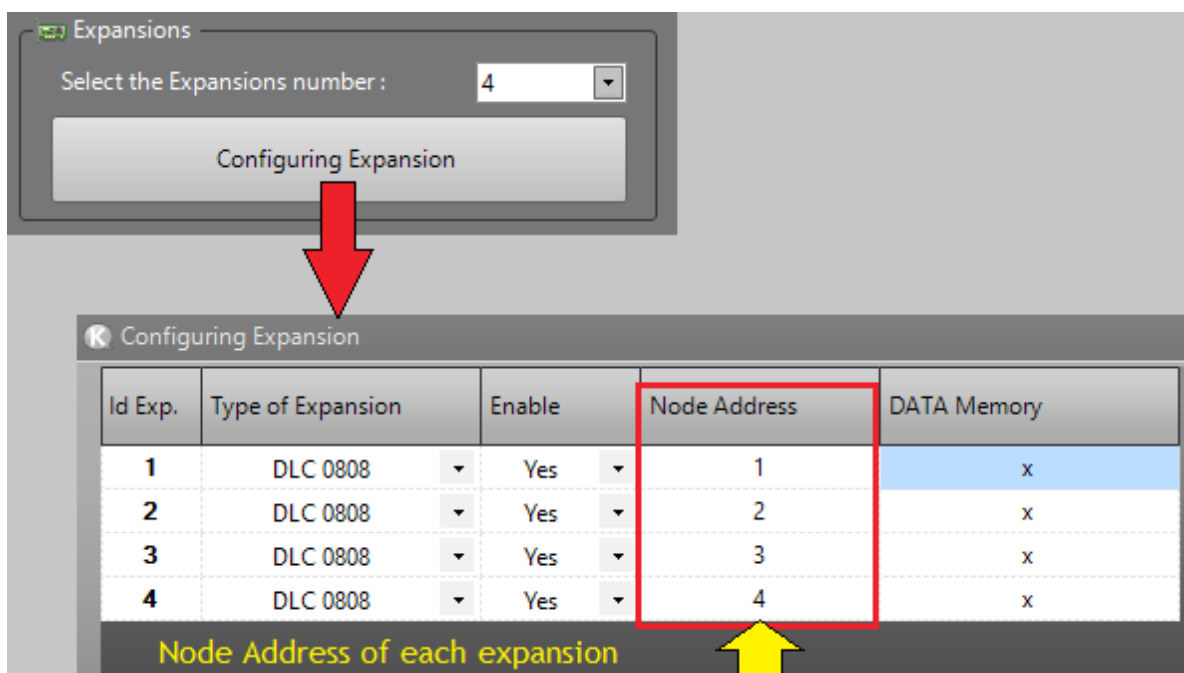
Expansions

Select the Expansions number : 4

Configuring Expansion

Configuring Expansion

| Id Exp. | Type of Expansion | Enable | Node Address | DATA Memory |
|---|---|---|---|---|
| 1 | DLC 0808 | Yes | 1 | x |
| 2 | DLC 0808 | Yes | 2 | x |
| 3 | DLC 0808 | Yes | 3 | x |
| 4 | DLC 0808 | Yes | 4 | x |

Node Address of each expansion